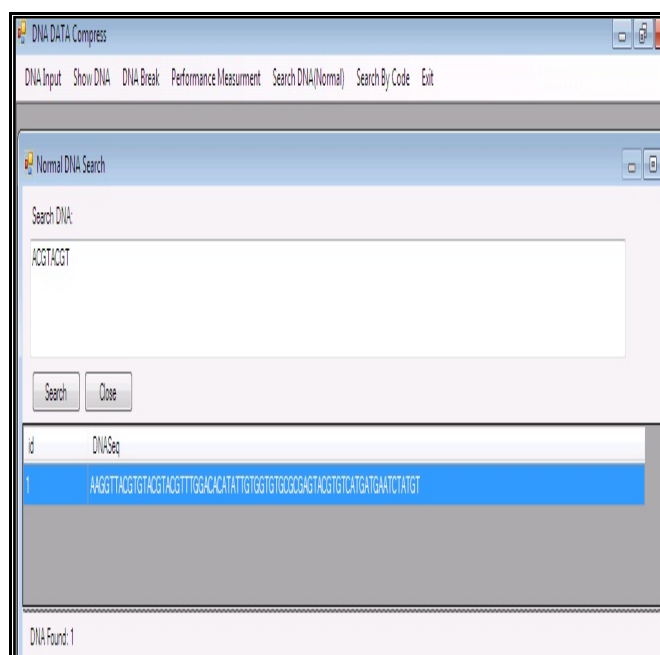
DNA DATA Compress

DNA Input Show DNA DNA Break Performance Measurment Search DNA(Normal) Search By Code Exit

Normal DNA Search

Search DNA:

ACGTACGT

Search Close

| id | DNASeq |
|---|---|
| 1 | AAGGTTACGTGTACGTACGTTTGGACACATATTGTGGTGTGCGCGAGTACGTGTCATGATGAATCTATGT |

DNA Found: 1